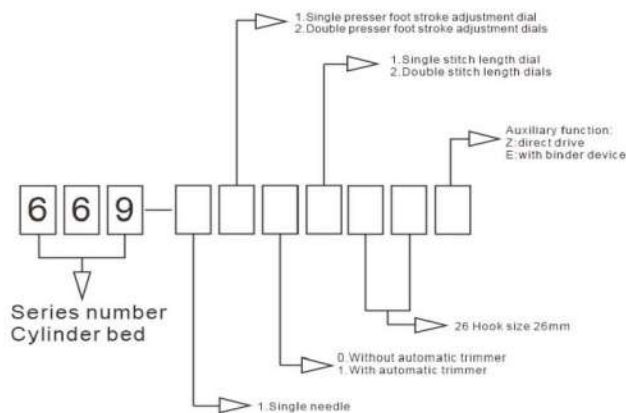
1.Single presser foot stroke adjustment dial
2.Double presser foot stroke adjustment dials

1.Single stitch length dial
2.Double stitch length dials

Auxiliary function:
Z:direct drive
E:with binder device

6 6 9

Series number
Cylinder bed

26 Hook size 26mm

0.Without automatic trimmer
1.With automatic trimmer

1.Single needle